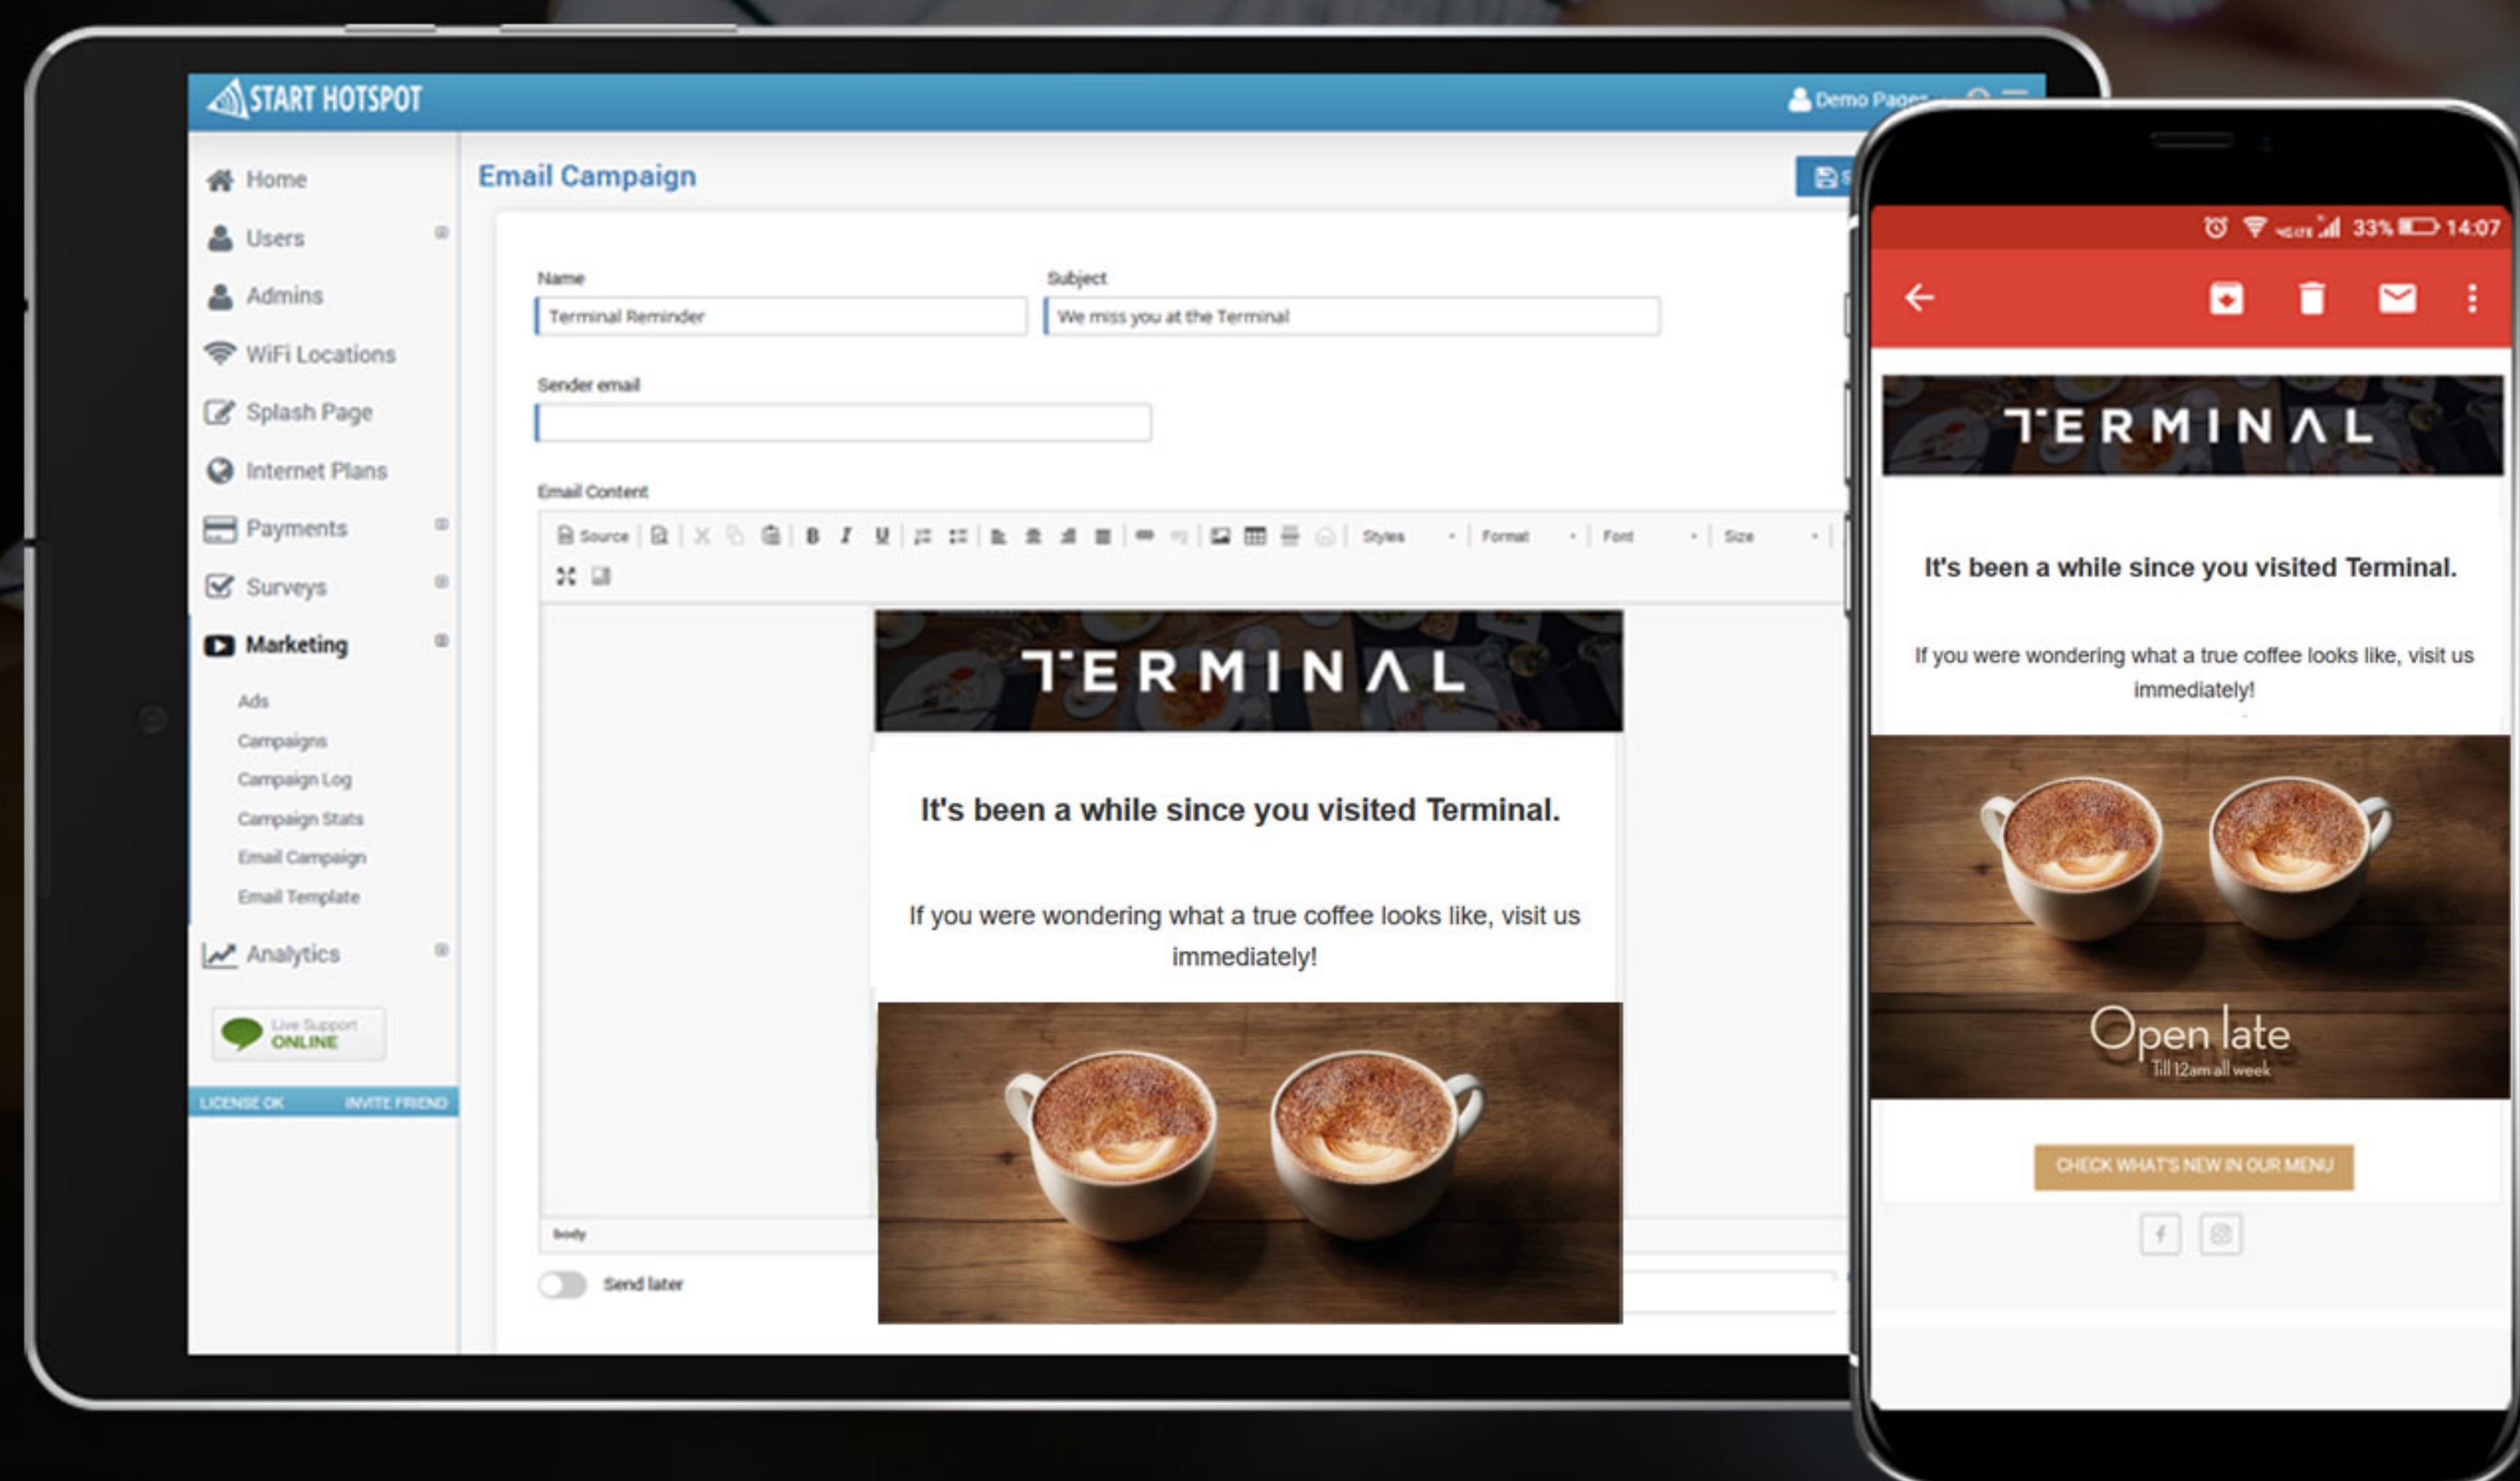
START HOTSPOT

Demo Pages

Home
Users
Admins
WiFi Locations
Splash Page
Internet Plans
Payments
Surveys
Marketing
Ads
Campaigns
Campaign Log
Campaign Stats
Email Campaign
Email Template
Analytics

Live Support ONLINE

LICENSE OK INVITE FRIEND

Email Campaign

Name
Terminal Reminder

Subject
We miss you at the Terminal

Sender email

Email Content

Source B I U Styles Format Font Size

TERMINAL

It's been a while since you visited Terminal.

If you were wondering what a true coffee looks like, visit us immediately!

body

Send later

33% 14:07

TERMINAL

It's been a while since you visited Terminal.

If you were wondering what a true coffee looks like, visit us immediately!

Open late
Till 12am all week

CHECK WHAT'S NEW IN OUR MENU